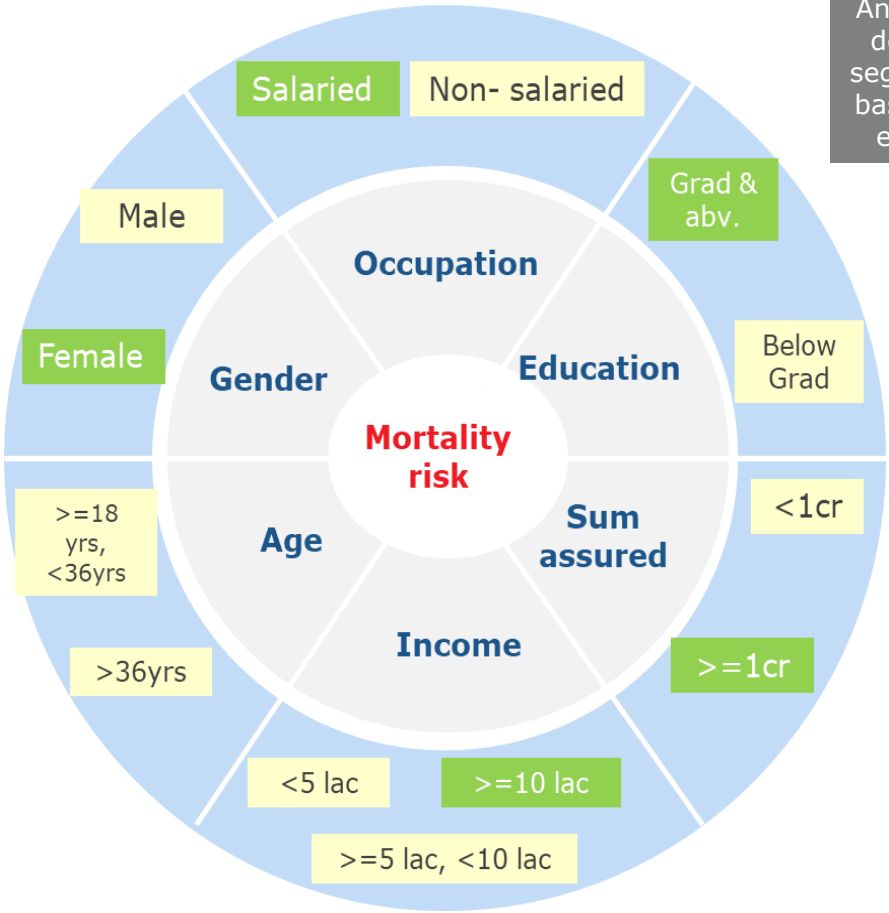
An
d
seg
bas
e

Salaried

Non- salaried

Grad & abv.

Male

Occupation

Female

Gender

Education

Below Grad

Mortality risk

>=18 yrs, <36yrs

Age

Sum assured

<1cr

Income

>36yrs

>=1cr

<5 lac

>=10 lac

>=5 lac, <10 lac